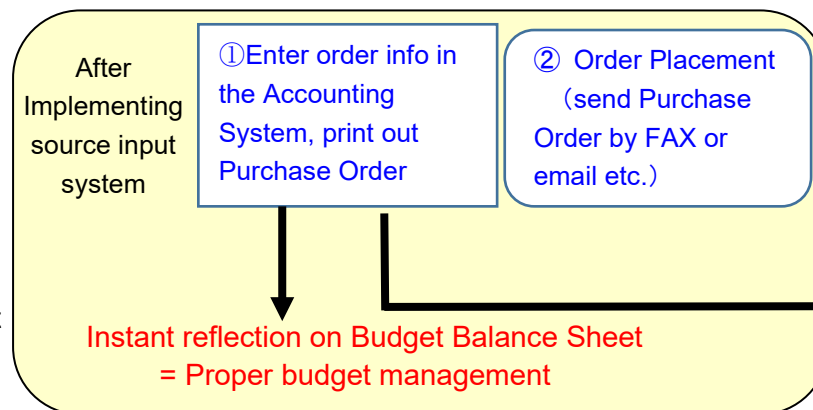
After Implementing source input system

①Enter order info in the Accounting System, print out Purchase Order

② Order Placement （send Purchase Order by FAX or email etc.）

Instant reflection on Budget Balance Sheet
= Proper budget management